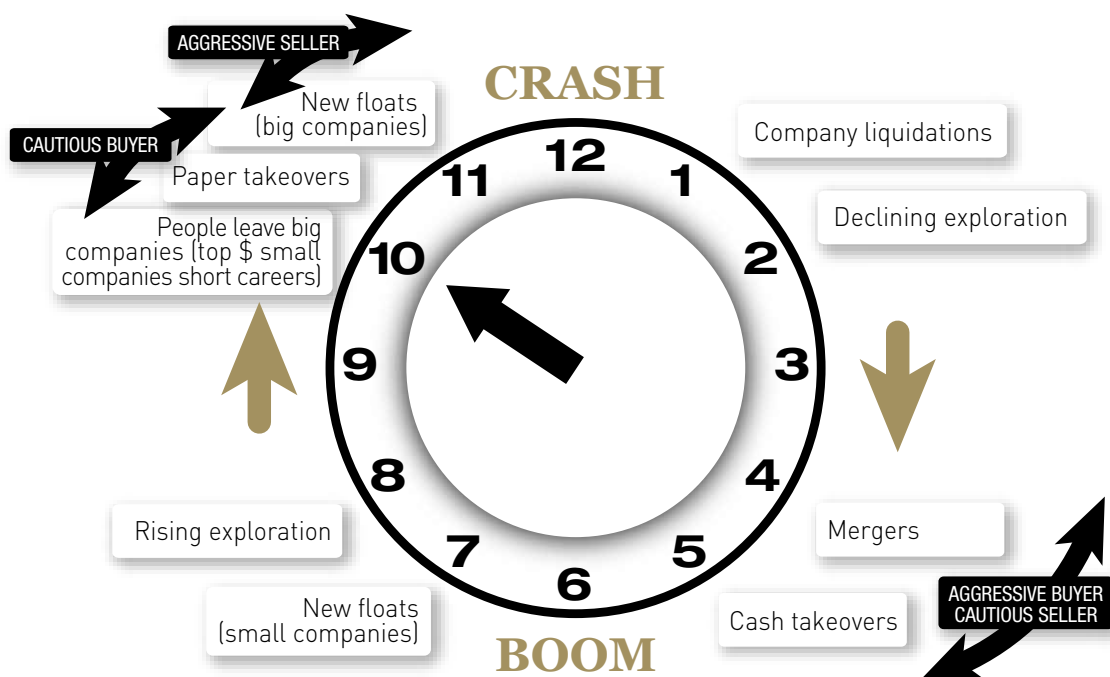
AGGRESSIVE SELLER

CAUTIOUS BUYER

CRASH

New floats (big companies)

Paper takeovers

People leave big companies (top $ small companies short careers)

Company liquidations

Declining exploration

12
1
2
3
4
5
6
7
8
9
10
11

Rising exploration

New floats (small companies)

Mergers

Cash takeovers

AGGRESSIVE BUYER
CAUTIOUS SELLER

BOOM